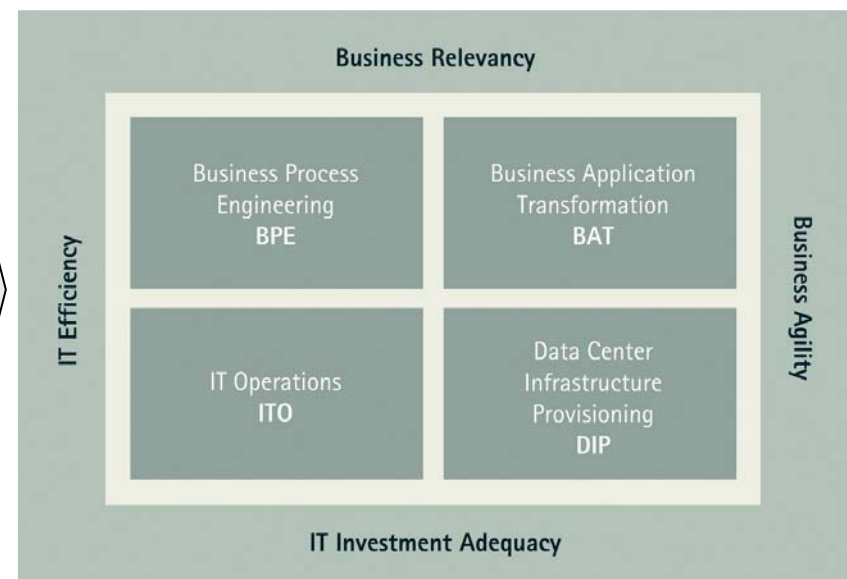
Business Relevancy

IT Efficiency

Business Process Engineering
BPE

Business Application Transformation
BAT

IT Operations
ITO

Data Center Infrastructure Provisioning
DIP

Business Agility

IT Investment Adequacy